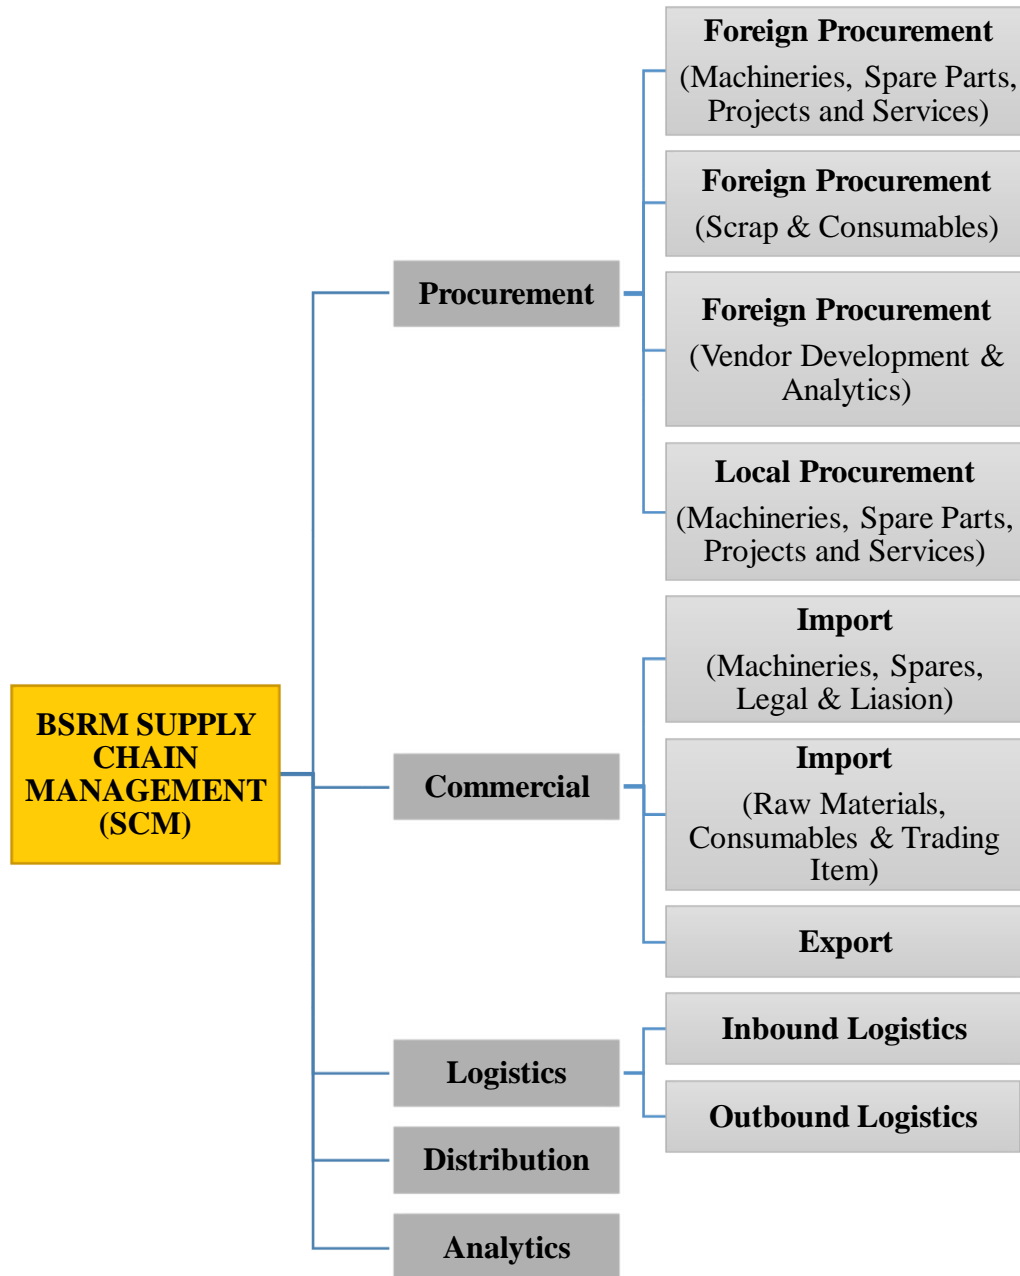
BSRM SUPPLY CHAIN MANAGEMENT (SCM)

Procurement

Foreign Procurement
(Machineries, Spare Parts, Projects and Services)

Foreign Procurement
(Scrap & Consumables)

Foreign Procurement
(Vendor Development & Analytics)

Local Procurement
(Machineries, Spare Parts, Projects and Services)

Commercial

Import
(Machineries, Spares, Legal & Liasion)

Import
(Raw Materials, Consumables & Trading Item)

Export

Logistics

Inbound Logistics

Outbound Logistics

Distribution

Analytics